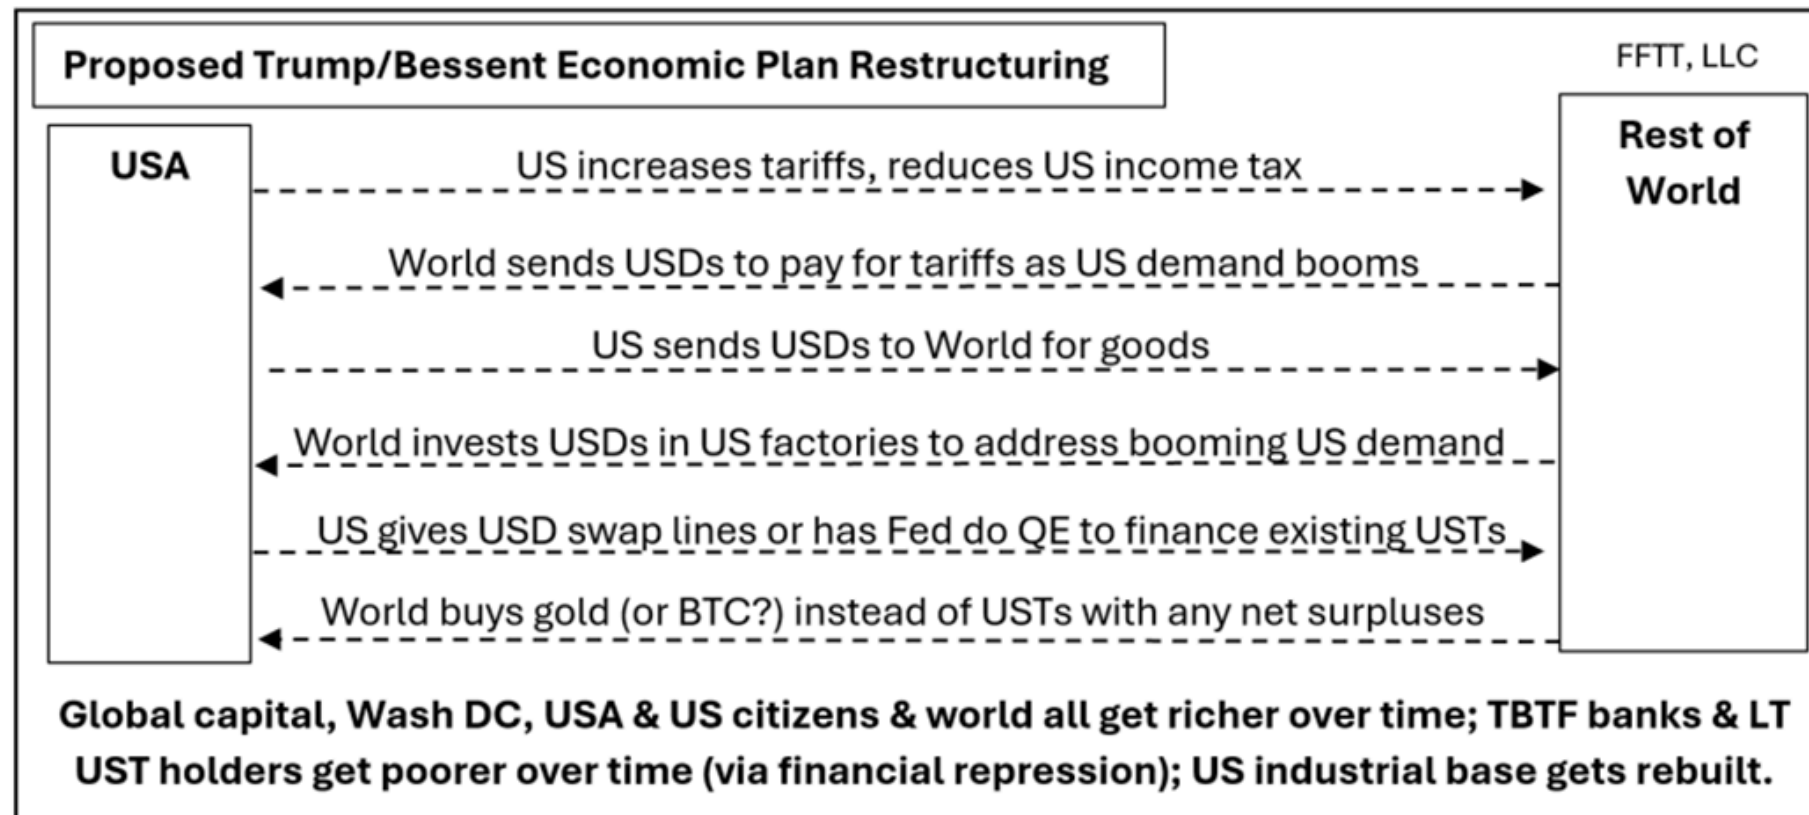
Proposed Trump/Bessent Economic Plan Restructuring

FFTT, LLC

USA

Rest of World

US increases tariffs, reduces US income tax

World sends USDs to pay for tariffs as US demand booms

US sends USDs to World for goods

World invests USDs in US factories to address booming US demand

US gives USD swap lines or has Fed do QE to finance existing USTs

World buys gold (or BTC?) instead of USTs with any net surpluses

Global capital, Wash DC, USA & US citizens & world all get richer over time; TBTF banks & LT UST holders get poorer over time (via financial repression); US industrial base gets rebuilt.